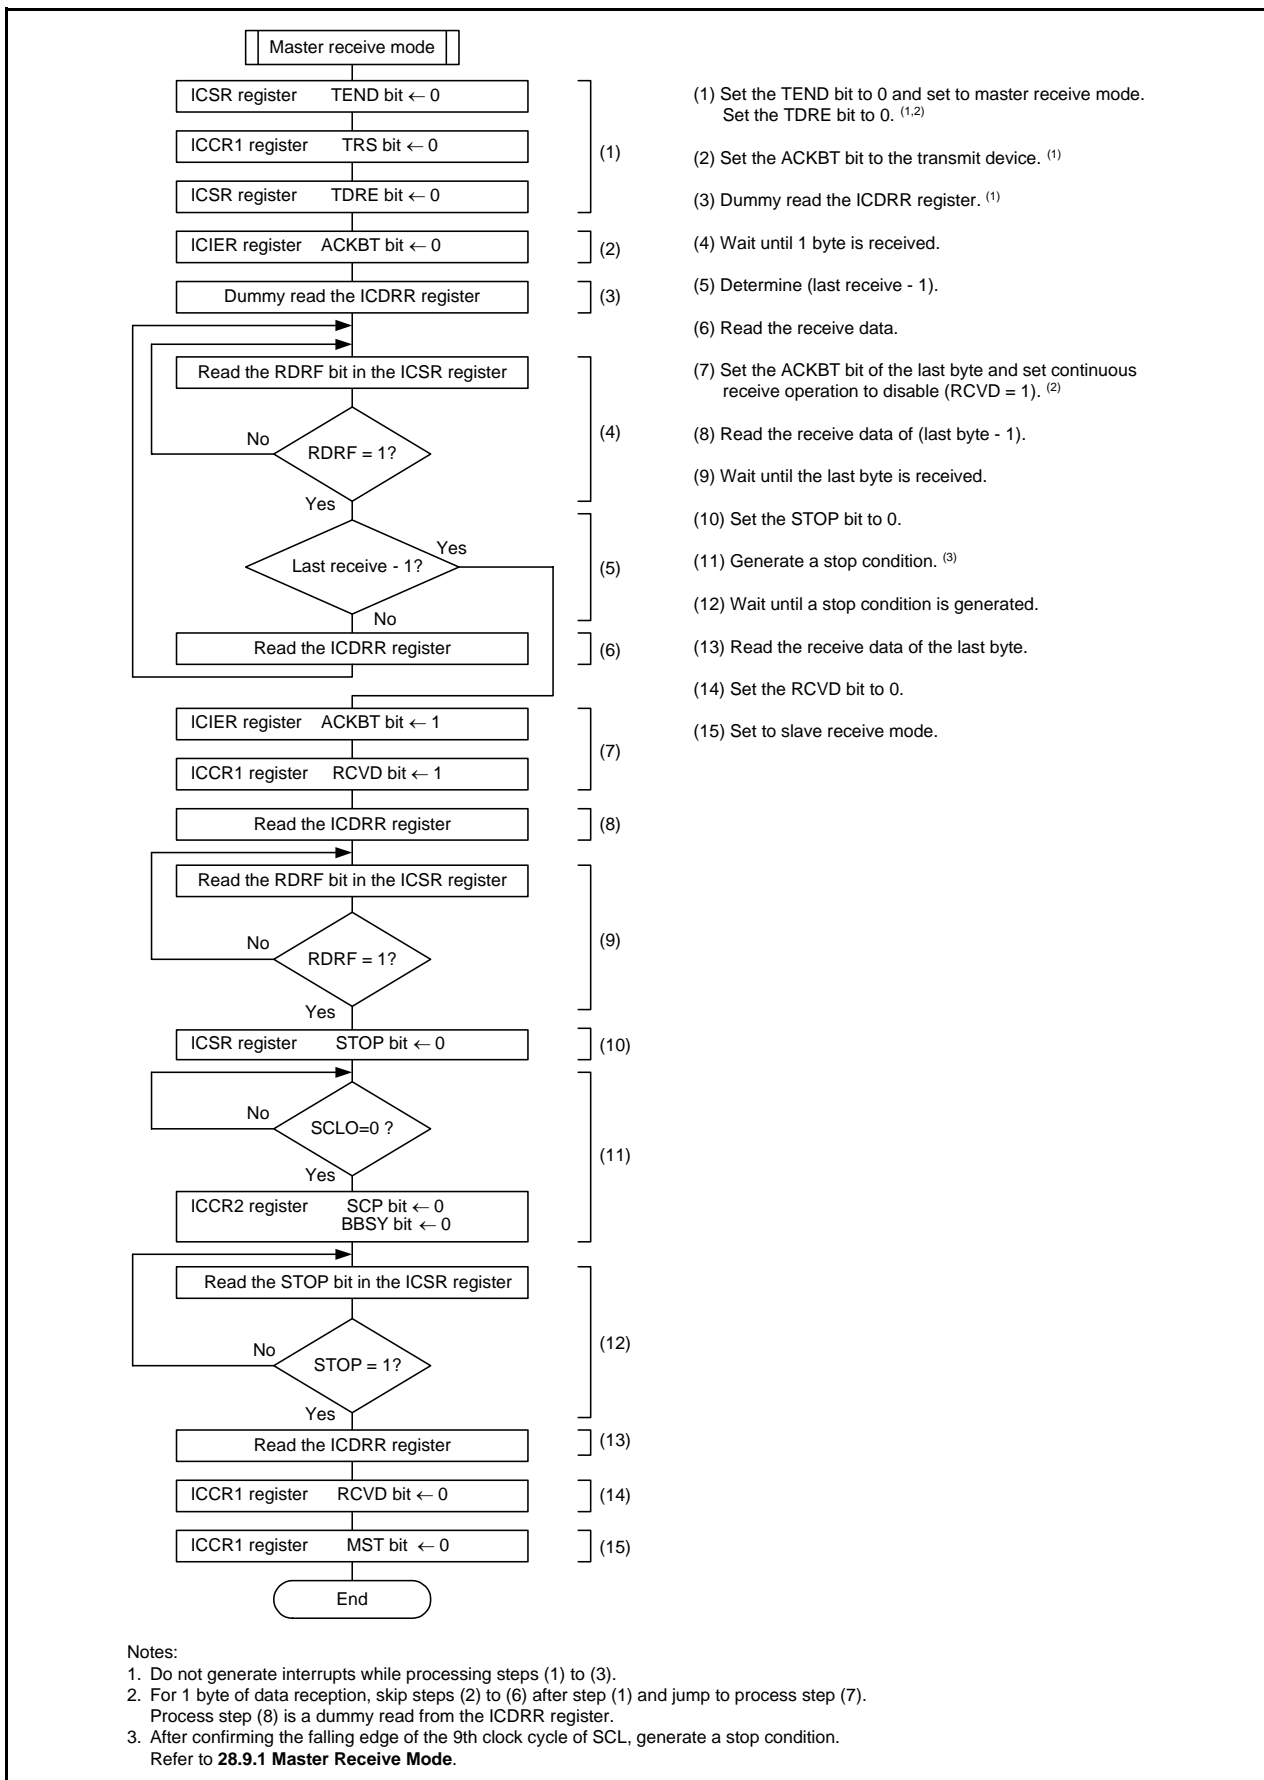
Master receive mode

ICSR register TEND bit ← 0

ICCR1 register TRS bit ← 0

ICSR register TDRE bit ← 0

(1)

ICIER register ACKBT bit ← 0

(2)

Dummy read the ICDRR register

(3)

Read the RDRF bit in the ICSR register

No

RDRF = 1?

Yes

(4)

Last receive - 1?

Yes

No

(5)

Read the ICDRR register

(6)

ICIER register ACKBT bit ← 1

ICCR1 register RCVD bit ← 1

(7)

Read the ICDRR register

(8)

Read the RDRF bit in the ICSR register

No

RDRF = 1?

Yes

(9)

ICSR register STOP bit ← 0

(10)

No

SCLO=0 ?

Yes

ICCR2 register SCP bit ← 0 BBSY bit ← 0

(11)

Read the STOP bit in the ICSR register

No

STOP = 1?

Yes

(12)

Read the ICDRR register

(13)

ICCR1 register RCVD bit ← 0

(14)

ICCR1 register MST bit ← 0

(15)

End

(1) Set the TEND bit to 0 and set to master receive mode. Set the TDRE bit to 0. $^{(1,2)}$

(2) Set the ACKBT bit to the transmit device. $^{(1)}$

(3) Dummy read the ICDRR register. $^{(1)}$

(4) Wait until 1 byte is received.

(5) Determine (last receive - 1).

(6) Read the receive data.

(7) Set the ACKBT bit of the last byte and set continuous receive operation to disable (RCVD = 1). $^{(2)}$

(8) Read the receive data of (last byte - 1).

(9) Wait until the last byte is received.

(10) Set the STOP bit to 0.

(11) Generate a stop condition. $^{(3)}$

(12) Wait until a stop condition is generated.

(13) Read the receive data of the last byte.

(14) Set the RCVD bit to 0.

(15) Set to slave receive mode.

Notes:
1. Do not generate interrupts while processing steps (1) to (3).
2. For 1 byte of data reception, skip steps (2) to (6) after step (1) and jump to process step (7). Process step (8) is a dummy read from the ICDRR register.
3. After confirming the falling edge of the 9th clock cycle of SCL, generate a stop condition. Refer to **28.9.1 Master Receive Mode**.